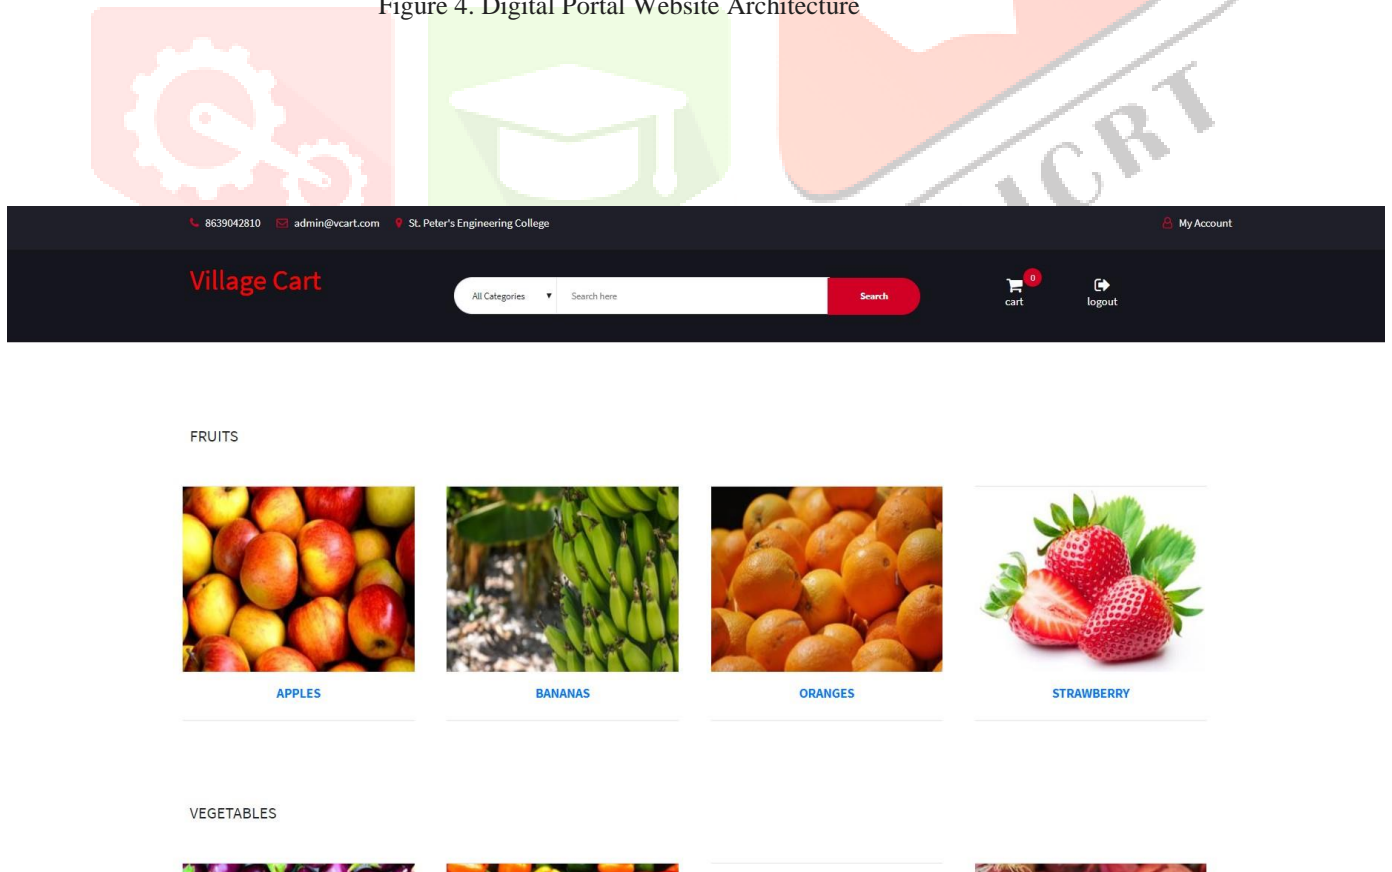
Figure 4. Digital Portal Website Architecture

IJCRT

8639042810 admin@vcart.com St. Peter's Engineering College My Account

Village Cart

All Categories Search here Search

0 cart logout

FRUITS

APPLES

BANANAS

ORANGES

STRAWBERRY

VEGETABLES